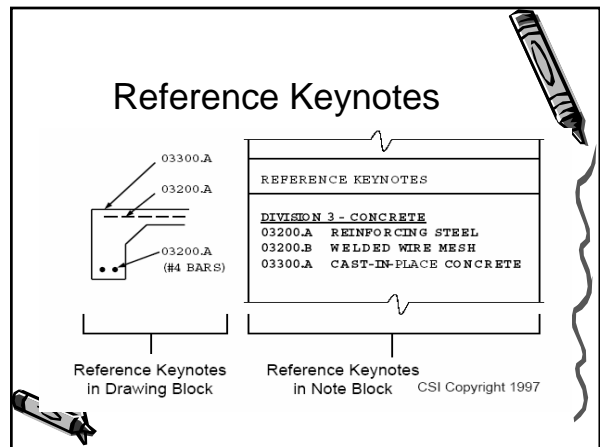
Reference Keynotes

03300.A
03200.A
03200.A
(#4 BARS)

REFERENCE KEYNOTES

DIVISION 3 - CONCRETE
03200.A REINFORCING STEEL
03200.B WELDED WIRE MESH
03300.A CAST-IN-PLACE CONCRETE

Reference Keynotes in Drawing Block

Reference Keynotes in Note Block

CSI Copyright 1997